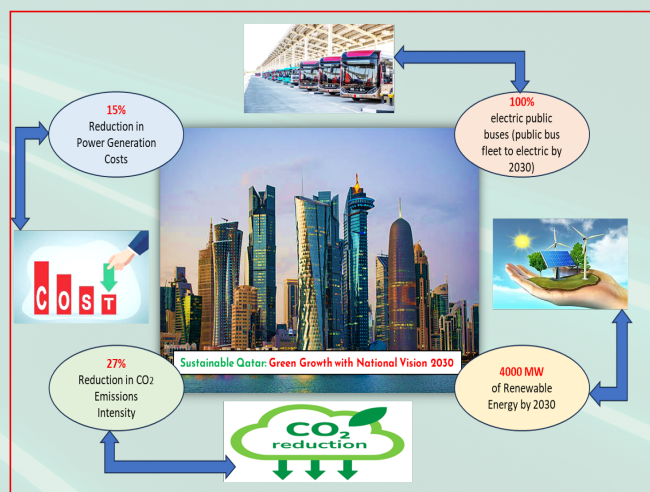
15%
Reduction in Power Generation Costs

100%
electric public buses (public bus fleet to electric by 2030)

COST

Sustainable Qatar: Green Growth with National Vision 2030

27%
Reduction in $CO_2$ Emissions Intensity

4000 MW
of Renewable Energy by 2030

$CO_2$
reduction